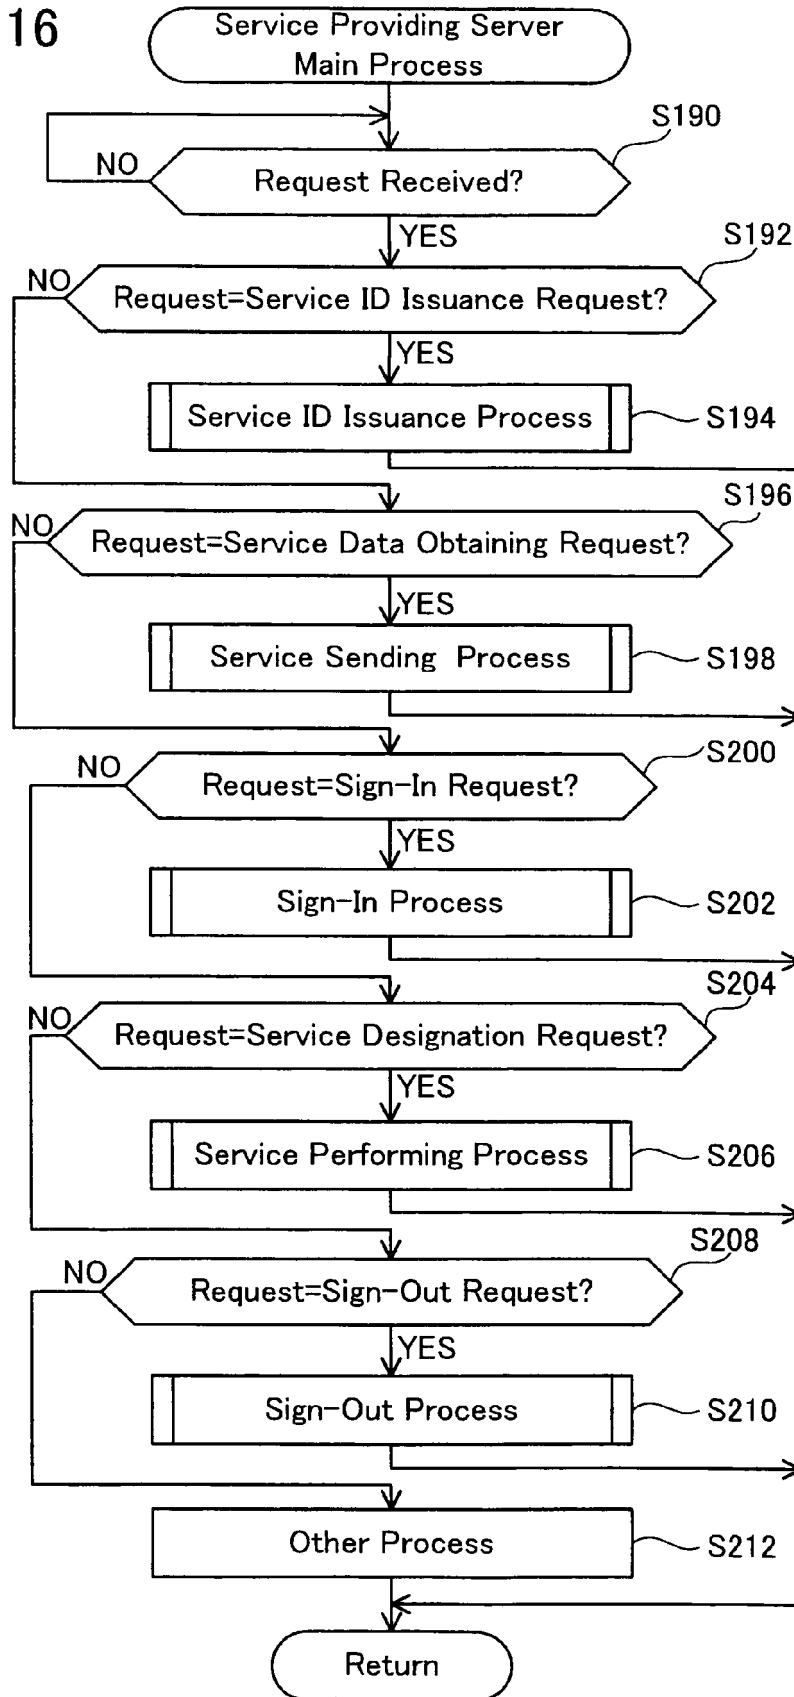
16

Service Providing Server Main Process

S190
NO
Request Received?
YES

S192
NO
Request=Service ID Issuance Request?
YES
Service ID Issuance Process
S194

S196
NO
Request=Service Data Obtaining Request?
YES
Service Sending Process
S198

S200
NO
Request=Sign-In Request?
YES
Sign-In Process
S202

S204
NO
Request=Service Designation Request?
YES
Service Performing Process
S206

S208
NO
Request=Sign-Out Request?
YES
Sign-Out Process
S210

Other Process
S212

Return